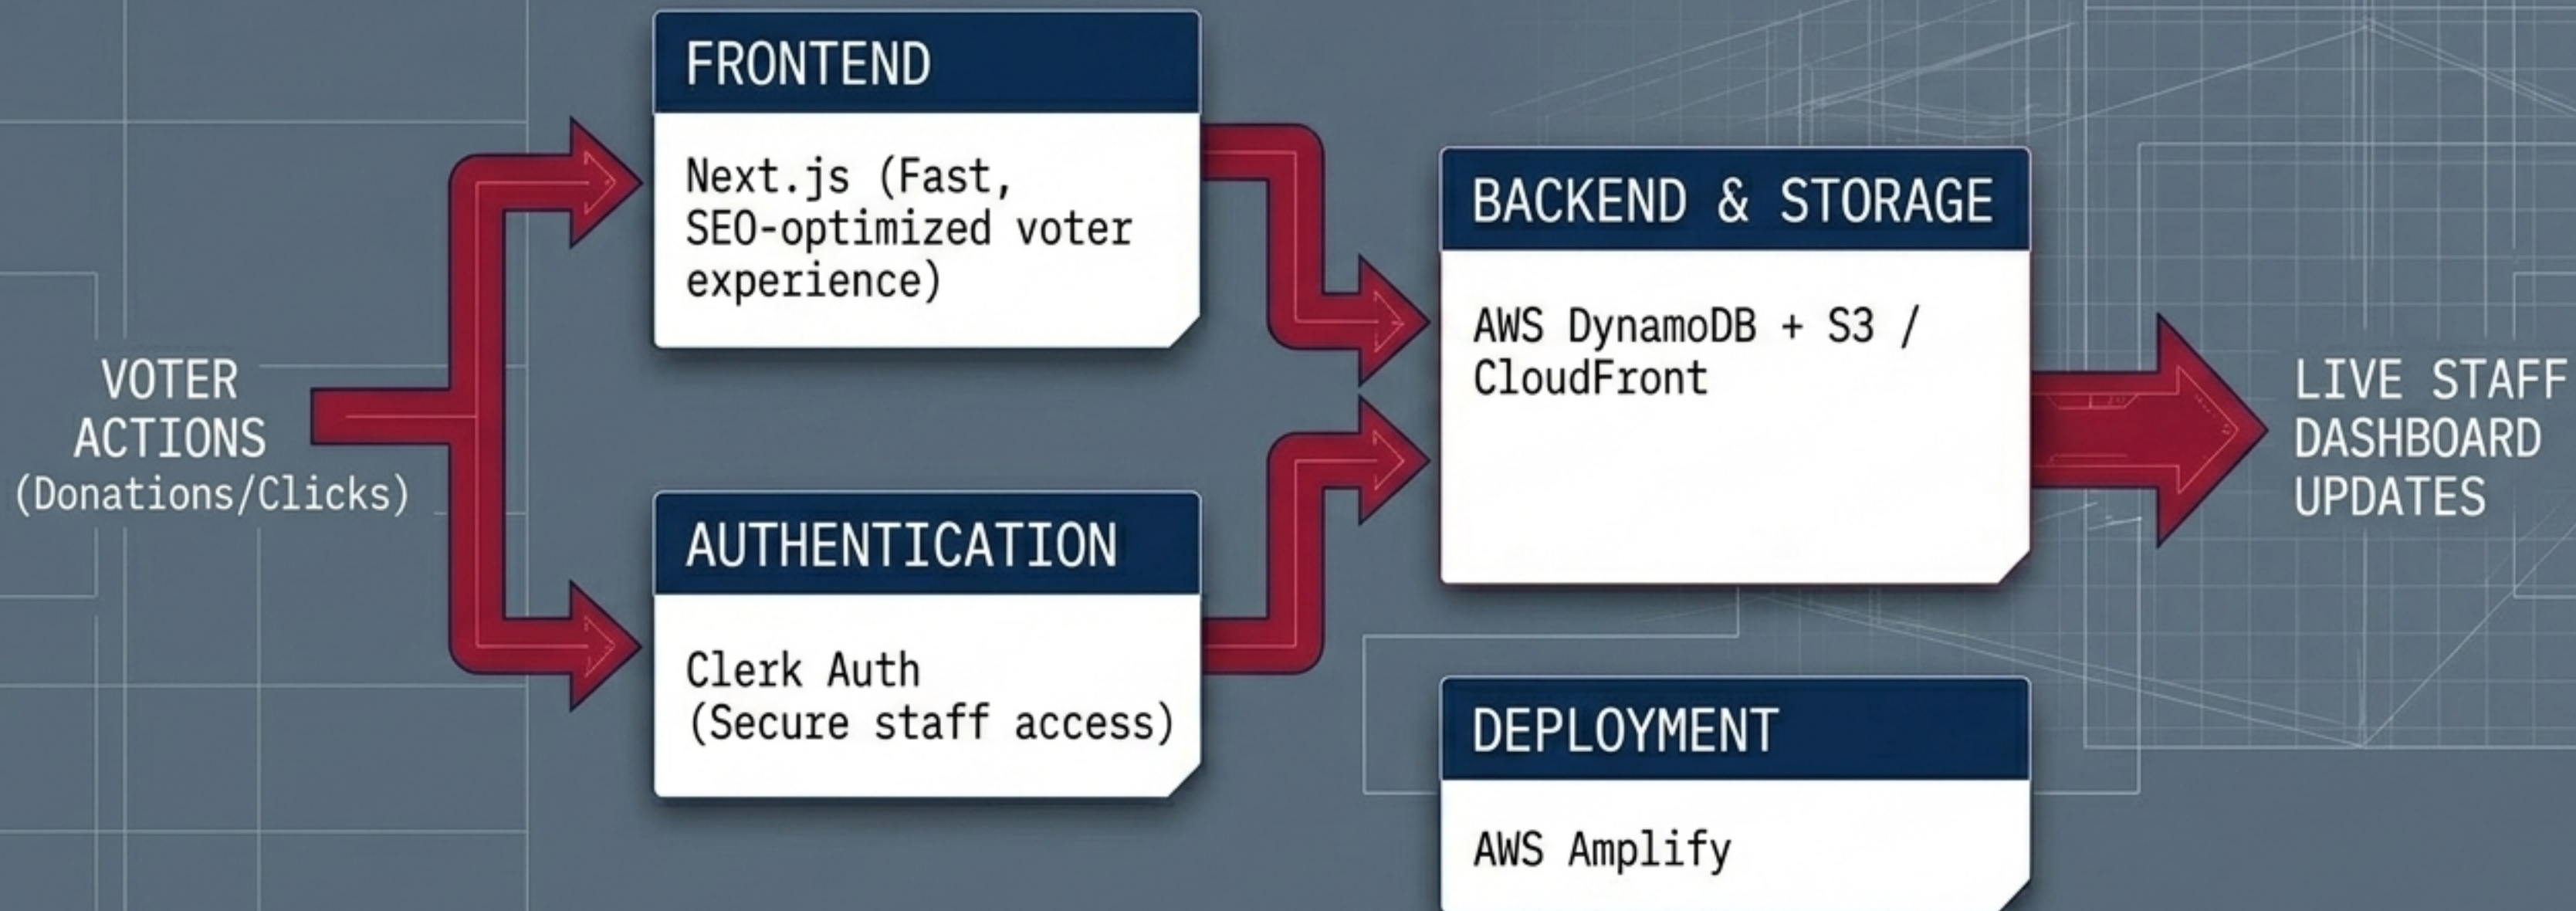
VOTER ACTIONS (Donations/Clicks)

FRONTEND

Next.js (Fast, SEO-optimized voter experience)

AUTHENTICATION

Clerk Auth (Secure staff access)

BACKEND & STORAGE

AWS DynamoDB + S3 / CloudFront

DEPLOYMENT

AWS Amplify

LIVE STAFF DASHBOARD UPDATES